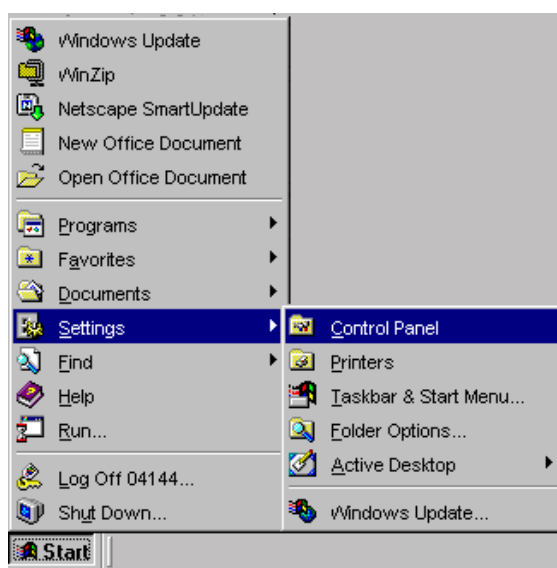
Windows Update
WinZip
Netscape SmartUpdate
New Office Document
Open Office Document
Programs
Favorites
Documents
Settings
Find
Help
Run...
Log Off 04144...
Shut Down...

Control Panel
Printers
Taskbar & Start Menu...
Folder Options...
Active Desktop
Windows Update...

Start